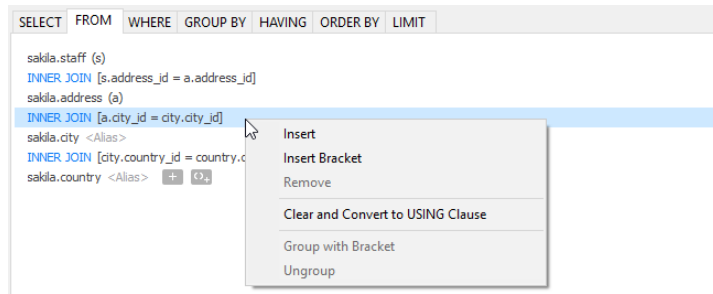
SELECT FROM WHERE GROUP BY HAVING ORDER BY LIMIT

sakila.staff (s)
INNER JOIN [s.address_id = a.address_id]
sakila.address (a)
INNER JOIN [a.city_id = city.city_id]
sakila.city <Alias>
INNER JOIN [city.country_id = country.c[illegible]
sakila.country <Alias>

Insert
Insert Bracket
Remove
Clear and Convert to USING Clause
Group with Bracket
Ungroup